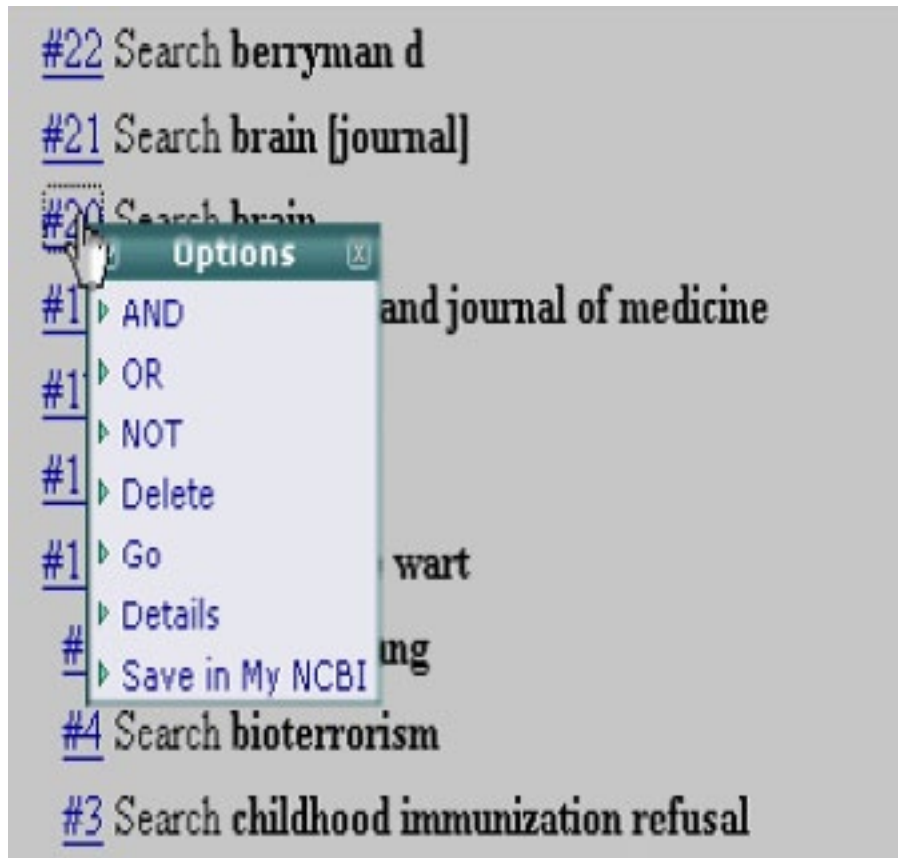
#22 Search berryman d

#21 Search brain [journal]

#20 Search brain

Options

AND

OR

NOT

Delete

Go

Details

Save in My NCBI

#1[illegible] and journal of medicine

#1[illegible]

#1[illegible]

#1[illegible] wart

#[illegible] ng

#4 Search bioterrorism

#3 Search childhood immunization refusal